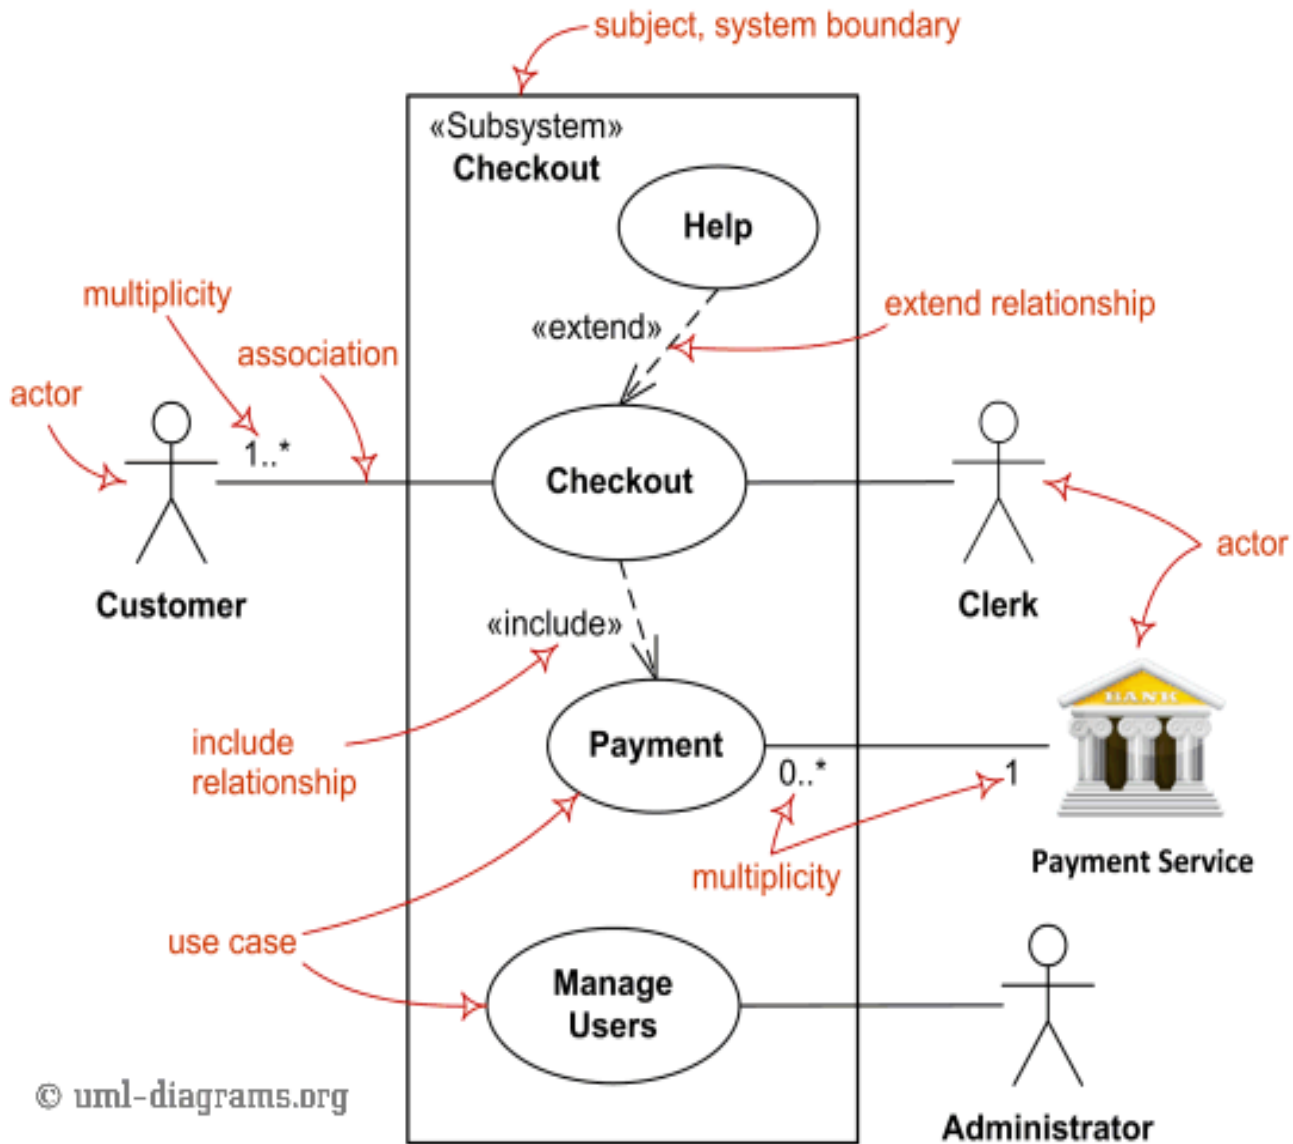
subject, system boundary

«Subsystem»
Checkout

Help

«extend»

extend relationship

multiplicity

association

actor

1..*

Checkout

Customer

Clerk

actor

«include»

BANK

include relationship

Payment

0..*

1

multiplicity

Payment Service

use case

Manage Users

© uml-diagrams.org

Administrator